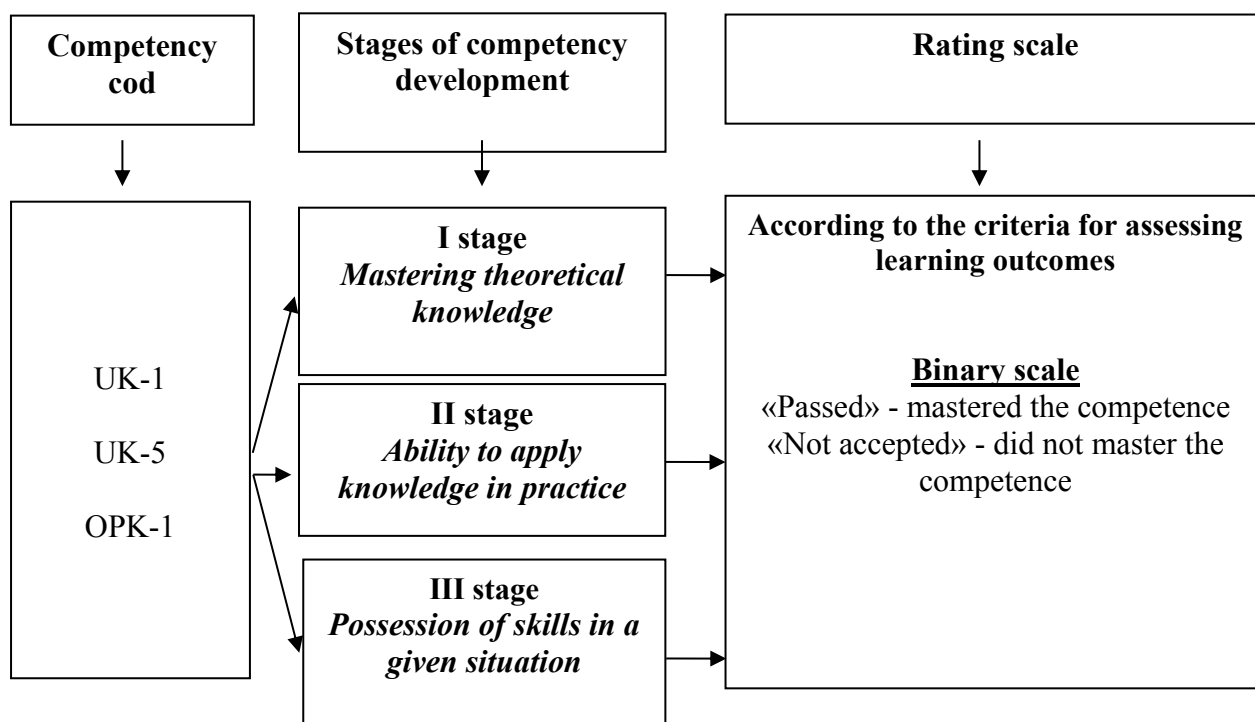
Competency cod

Stages of competency development

Rating scale

UK-1

UK-5

OPK-1

I stage
Mastering theoretical knowledge

II stage
Ability to apply knowledge in practice

III stage
Possession of skills in a given situation

According to the criteria for assessing learning outcomes

Binary scale
«Passed» - mastered the competence
«Not accepted» - did not master the competence